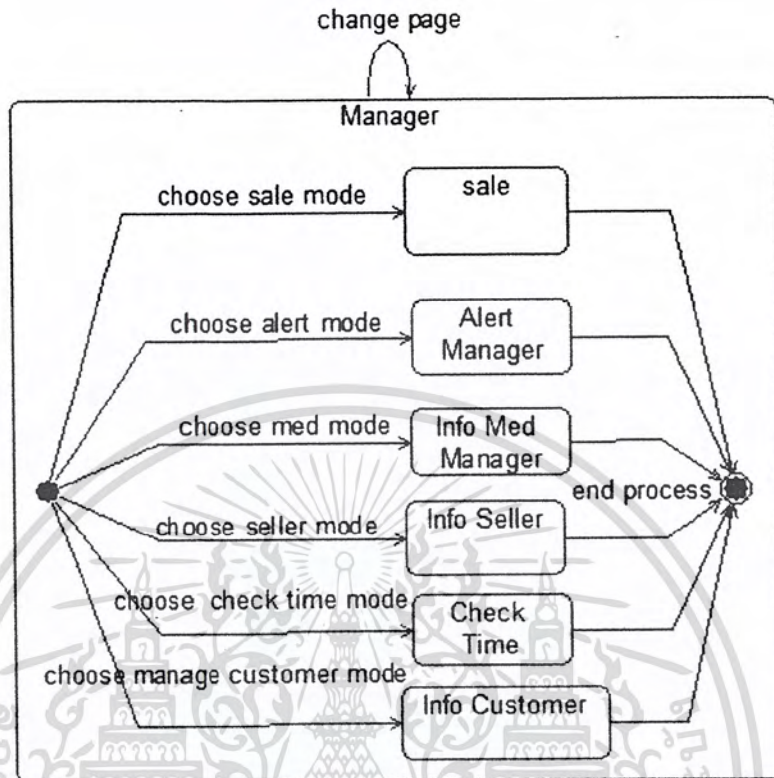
change page

Manager

choose sale mode
sale

choose alert mode
Alert Manager

choose med mode
Info Med Manager

end process

choose seller mode
Info Seller

choose check time mode
Check Time

choose manage customer mode
Info Customer